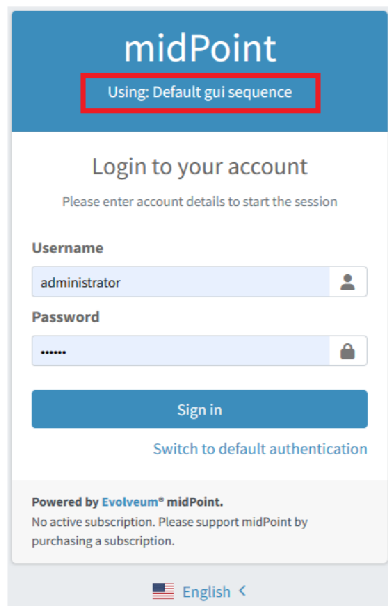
midPoint

Using: Default gui sequence

Login to your account

Please enter account details to start the session

Username

administrator

Password

••••••

Sign in

Switch to default authentication

Powered by Evolveum® midPoint.
No active subscription. Please support midPoint by purchasing a subscription.

English <